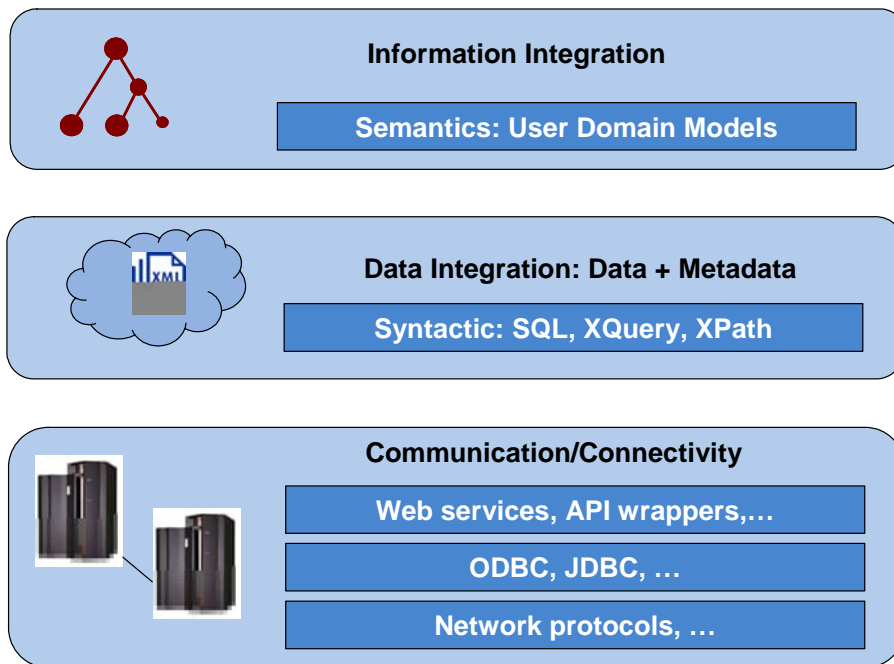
Information Integration

Semantics: User Domain Models

XML

Data Integration: Data + Metadata

Syntactic: SQL, XQuery, XPath

Communication/Connectivity

Web services, API wrappers,…

ODBC, JDBC, …

Network protocols, …